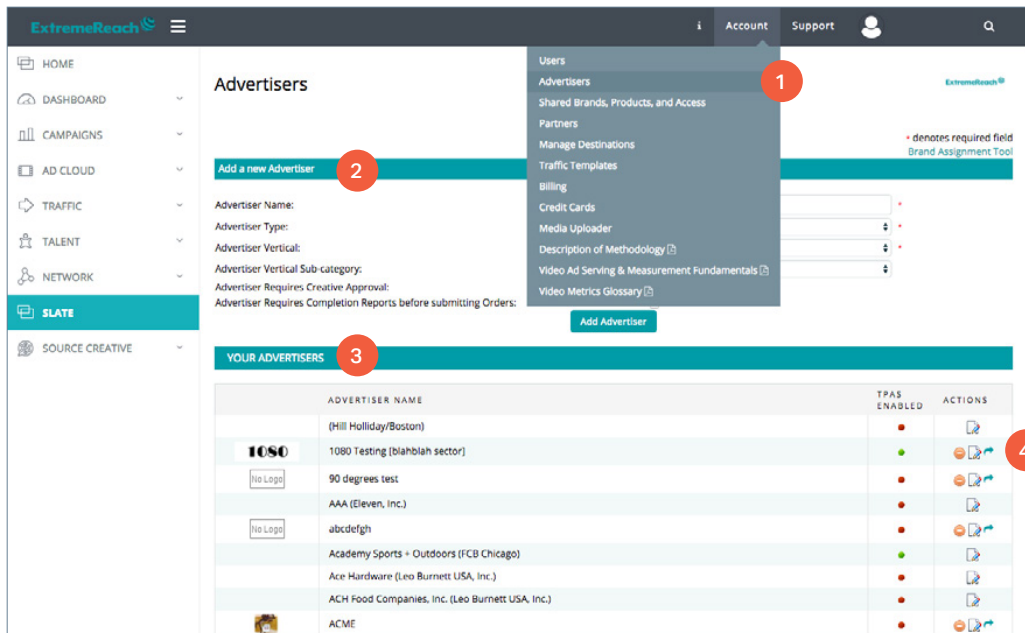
ExtremeReach

i Account Support

HOME
DASHBOARD
CAMPAIGNS
AD CLOUD
TRAFFIC
TALENT
NETWORK
SLATE
SOURCE CREATIVE

Advertisers

Users
Advertisers
Shared Brands, Products, and Access
Partners
Manage Destinations
Traffic Templates
Billing
Credit Cards
Media Uploader
Description of Methodology
Video Ad Serving & Measurement Fundamentals
Video Metrics Glossary

1

ExtremeReach

* denotes required field
Brand Assignment Tool

Add a new Advertiser

2

Advertiser Name:
Advertiser Type:
Advertiser Vertical:
Advertiser Vertical Sub-category:
Advertiser Requires Creative Approval:
Advertiser Requires Completion Reports before submitting Orders:

Add Advertiser

YOUR ADVERTISERS

3

| | ADVERTISER NAME | TPAS ENABLED | ACTIONS |
|---|---|---|---|
| | (Hill Holliday/Boston) | | |
| 1080 | 1080 Testing [blahblah sector] | | |
| No Logo | 90 degrees test | | |
| | AAA (Eleven, Inc.) | | |
| No Logo | abcdefgh | | |
| | Academy Sports + Outdoors (FCB Chicago) | | |
| | Ace Hardware (Leo Burnett USA, Inc.) | | |
| | ACH Food Companies, Inc. (Leo Burnett USA, Inc.) | | |
| | ACME | | |

4